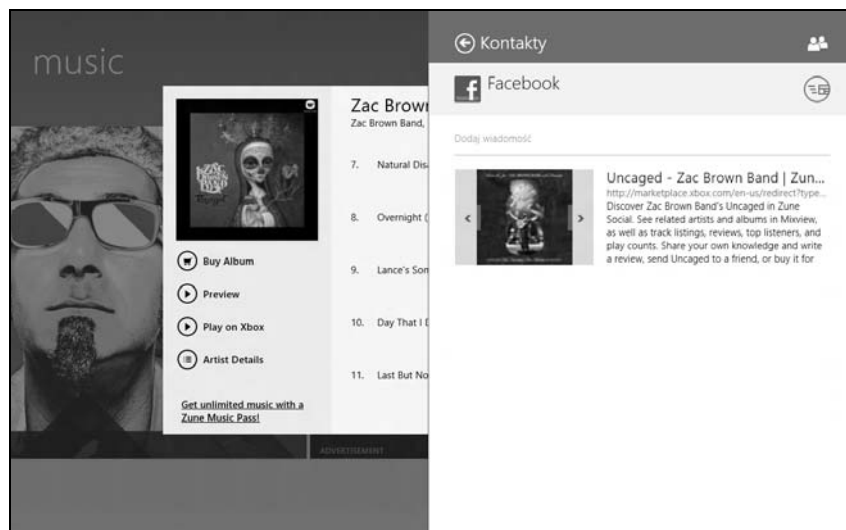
music

Zac Brow
Zac Brown Band,

7. Natural Dis

8. Overnight (

9. Lance's Son

10. Day That I

11. Last But No

Buy Album

Preview

Play on Xbox

Artist Details

Get unlimited music with a Zune Music Pass!

ADVERTISEMENT

Kontakty

Facebook

Dodaj wiadomość

Uncaged - Zac Brown Band | Zun...
http://marketplace.xbox.com/en-us/redirect?type...
Discover Zac Brown Band's Uncaged in Zune Social. See related artists and albums in Mixview, as well as track listings, reviews, top listeners, and play counts. Share your own knowledge and write a review, send Uncaged to a friend, or buy it for